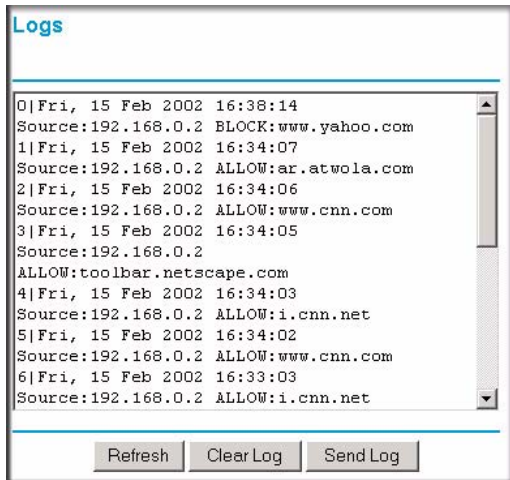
Logs

0|Fri, 15 Feb 2002 16:38:14
Source:192.168.0.2 BLOCK:www.yahoo.com
1|Fri, 15 Feb 2002 16:34:07
Source:192.168.0.2 ALLOW:ar.atwola.com
2|Fri, 15 Feb 2002 16:34:06
Source:192.168.0.2 ALLOW:www.cnn.com
3|Fri, 15 Feb 2002 16:34:05
Source:192.168.0.2
ALLOW:toolbar.netscape.com
4|Fri, 15 Feb 2002 16:34:03
Source:192.168.0.2 ALLOW:i.cnn.net
5|Fri, 15 Feb 2002 16:34:02
Source:192.168.0.2 ALLOW:www.cnn.com
6|Fri, 15 Feb 2002 16:33:03
Source:192.168.0.2 ALLOW:i.cnn.net

Refresh Clear Log Send Log